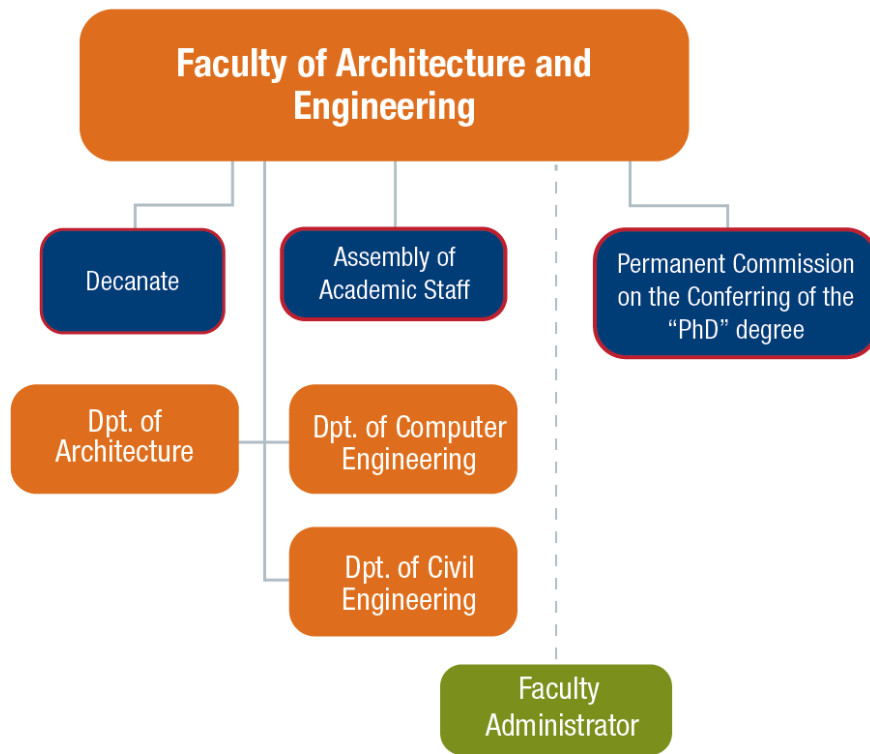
Faculty of Architecture and Engineering

Decanate

Assembly of Academic Staff

Permanent Commission on the Conferring of the “PhD” degree

Dpt. of Architecture

Dpt. of Computer Engineering

Dpt. of Civil Engineering

Faculty Administrator